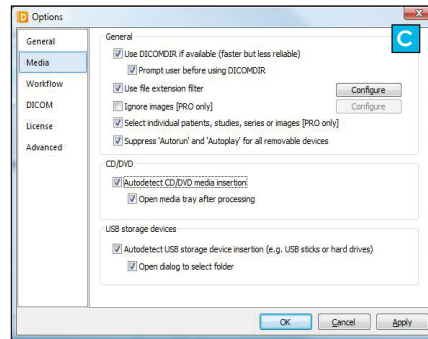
D Options

General
Media
Workflow
DICOM
License
Advanced

C

General
Use DICOMDIR if available (faster but less reliable)
Prompt user before using DICOMDIR
Use file extension filter
Configure
Ignore images [PRO only]
Configure
Select individual patients, studies, series or images [PRO only]
Suppress 'Autorun' and 'Autoplay' for all removable devices

CD/DVD
Autodetect CD/DVD media insertion
Open media tray after processing

USB storage devices
Autodetect USB storage device insertion (e.g. USB sticks or hard drives)
Open dialog to select folder

OK
Cancel
Apply